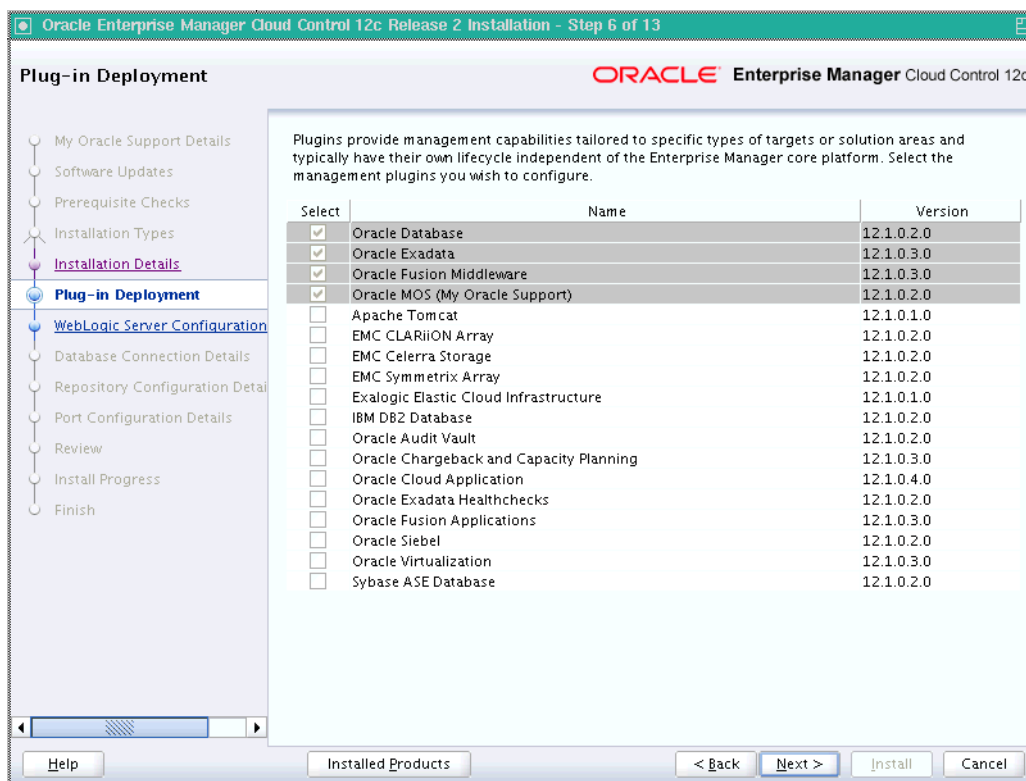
Oracle Enterprise Manager Cloud Control 12c Release 2 Installation - Step 6 of 13

Plug-in Deployment

ORACLE Enterprise Manager Cloud Control 12c

My Oracle Support Details
Software Updates
Prerequisite Checks
Installation Types
Installation Details
Plug-in Deployment
WebLogic Server Configuration
Database Connection Details
Repository Configuration Detai
Port Configuration Details
Review
Install Progress
Finish

Plugins provide management capabilities tailored to specific types of targets or solution areas and typically have their own lifecycle independent of the Enterprise Manager core platform. Select the management plugins you wish to configure.

| Select | Name | Version |
|---|---|---|
| ✓ | Oracle Database | 12.1.0.2.0 |
| ✓ | Oracle Exadata | 12.1.0.3.0 |
| ✓ | Oracle Fusion Middleware | 12.1.0.3.0 |
| ✓ | Oracle MOS (My Oracle Support) | 12.1.0.2.0 |
| | Apache Tomcat | 12.1.0.1.0 |
| | EMC CLARiiON Array | 12.1.0.2.0 |
| | EMC Celerra Storage | 12.1.0.2.0 |
| | EMC Symmetrix Array | 12.1.0.2.0 |
| | Exalogic Elastic Cloud Infrastructure | 12.1.0.1.0 |
| | IBM DB2 Database | 12.1.0.2.0 |
| | Oracle Audit Vault | 12.1.0.2.0 |
| | Oracle Chargeback and Capacity Planning | 12.1.0.3.0 |
| | Oracle Cloud Application | 12.1.0.4.0 |
| | Oracle Exadata Healthchecks | 12.1.0.2.0 |
| | Oracle Fusion Applications | 12.1.0.3.0 |
| | Oracle Siebel | 12.1.0.2.0 |
| | Oracle Virtualization | 12.1.0.3.0 |
| | Sybase ASE Database | 12.1.0.2.0 |

Help | Installed Products | < Back | Next > | Install | Cancel